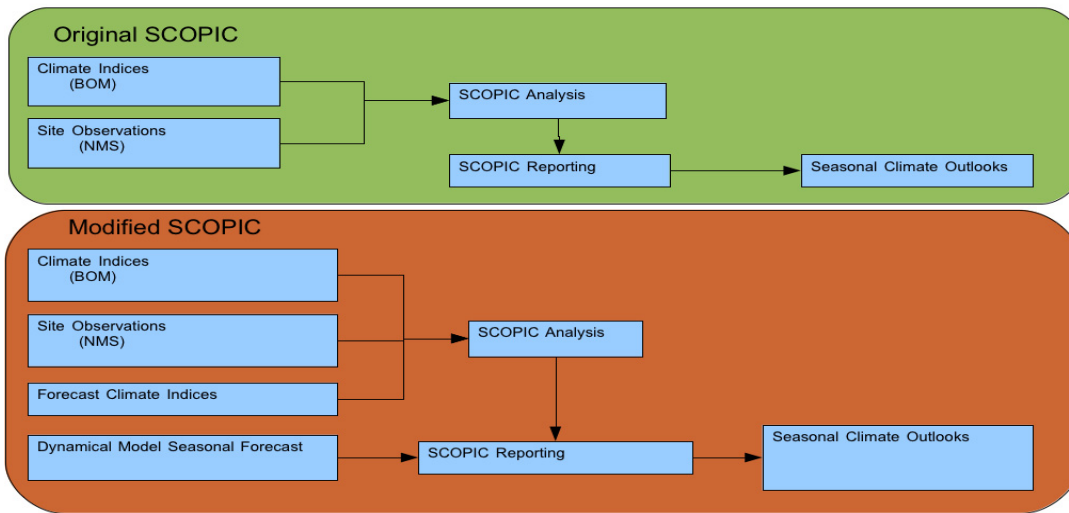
Original SCOPIC

Climate Indices
(BOM)

Site Observations
(NMS)

SCOPIC Analysis

SCOPIC Reporting

Seasonal Climate Outlooks

Modified SCOPIC

Climate Indices
(BOM)

Site Observations
(NMS)

Forecast Climate Indices

SCOPIC Analysis

Dynamical Model Seasonal Forecast

SCOPIC Reporting

Seasonal Climate Outlooks